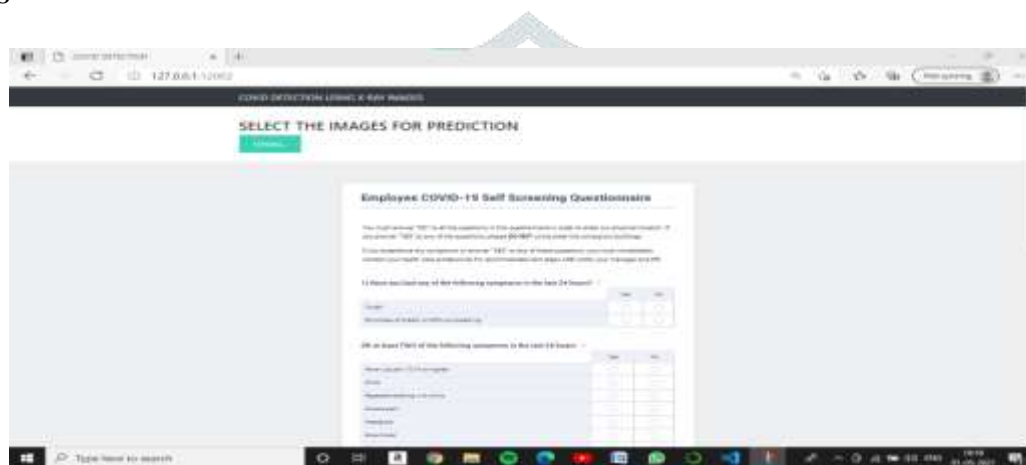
COVID DETECTION
127.0.0.1:5000
COVID DETECTION USING X-RAY IMAGES
SELECT THE IMAGES FOR PREDICTION
UPLOAD...
Employee COVID-19 Self Screening Questionnaire
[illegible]
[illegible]
1) Have you had any of the following symptoms in the last 24 hours?
Yes No
Cough
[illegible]
2) At least TWO of the following symptoms in the last 24 hours
Yes No
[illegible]
Type here to search